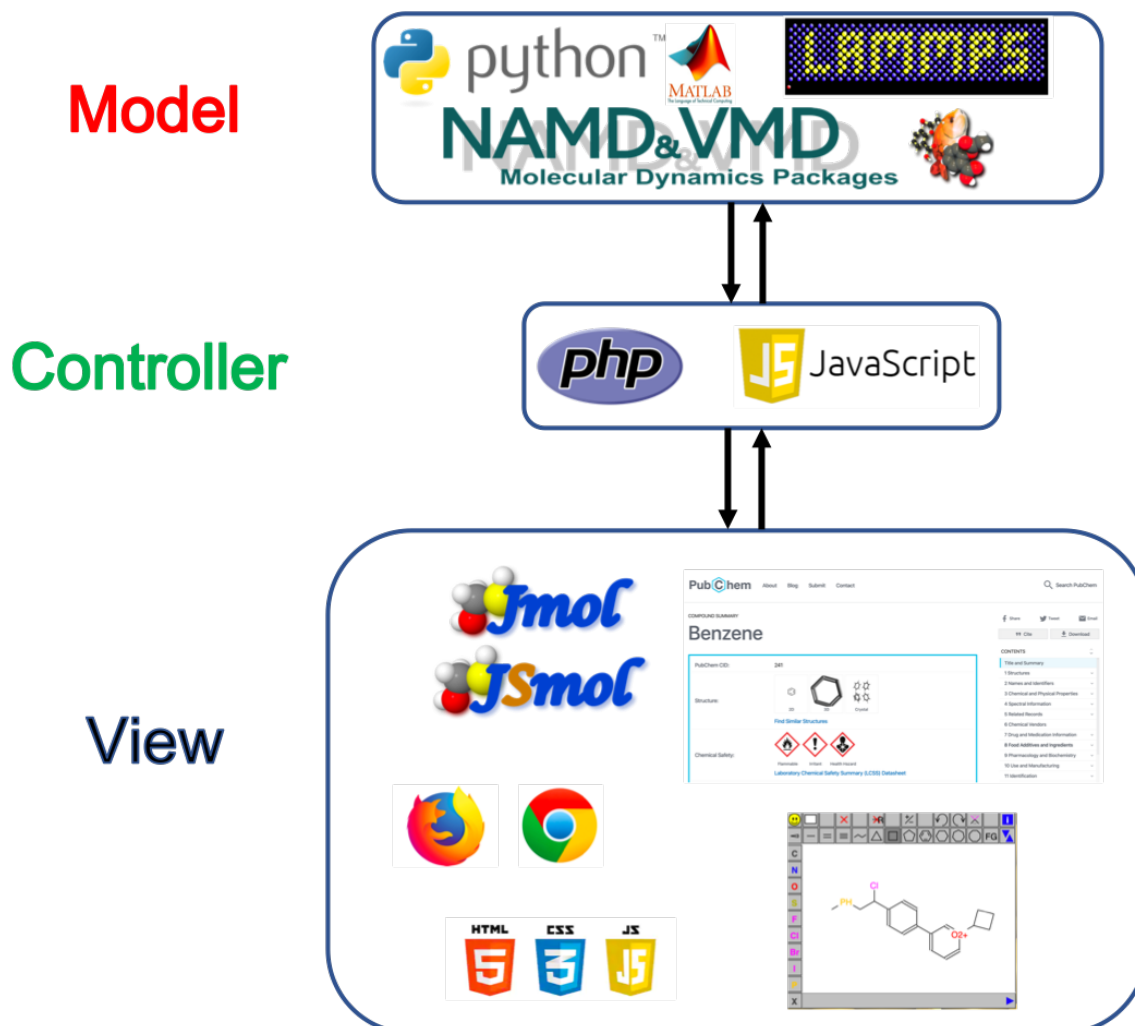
Model

python™

MATLAB
The Language of Technical Computing

LAMMPS

NAMD&VMD
Molecular Dynamics Packages

Controller

php

JS JavaScript

View

Jmol

JSmol

PubChem About Blog Submit Contact

Search PubChem

COMPOUND SUMMARY

Benzene

Share Tweet Email

Cite Download

CONTENTS

1 Title and Summary
1 Structures
2 Names and Identifiers
3 Chemical and Physical Properties
4 Spectral Information
5 Related Records
6 Chemical Vendors
7 Drug and Medication Information
8 Food Additives and Ingredients
9 Pharmacology and Biochemistry
10 Use and Manufacturing
11 Identification

PubChem CID: 241

Structure:

2D 3D Crystal

Find Similar Structures

Chemical Safety:

Flammable Irritant Health Hazard

Laboratory Chemical Safety Summary (LCSS) Datasheet

HTML 5

CSS 3

JS

C
N
O
S
F
Cl
Br
I
P
X

FG

PH

Cl

O2+